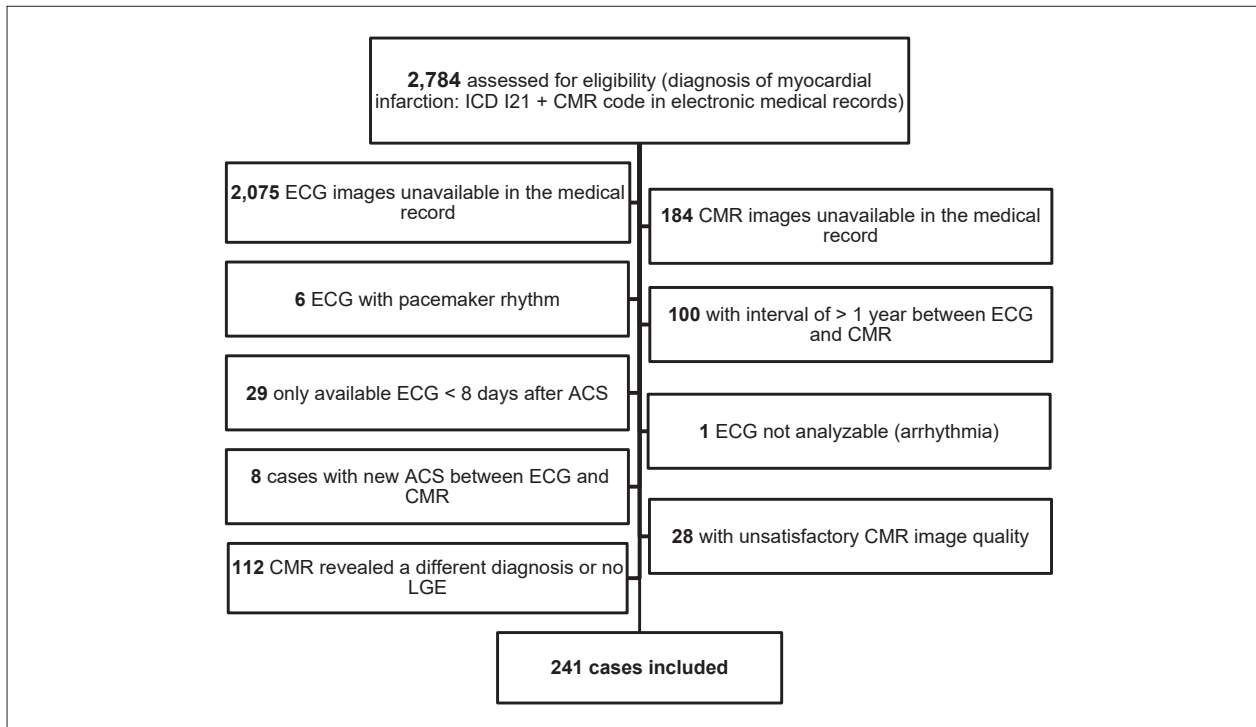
**2,784** assessed for eligibility (diagnosis of myocardial infarction: ICD I21 + CMR code in electronic medical records)

**2,075** ECG images unavailable in the medical record

**184** CMR images unavailable in the medical record

**6** ECG with pacemaker rhythm

**100** with interval of > 1 year between ECG and CMR

**29** only available ECG < 8 days after ACS

**1** ECG not analyzable (arrhythmia)

**8** cases with new ACS between ECG and CMR

**28** with unsatisfactory CMR image quality

**112** CMR revealed a different diagnosis or no LGE

**241 cases included**